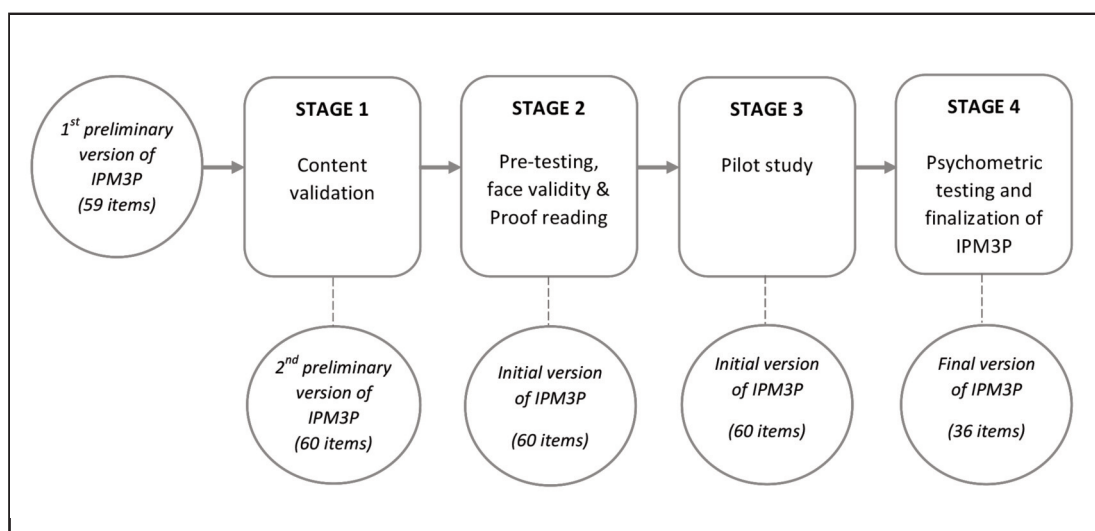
$1^{st}$ preliminary version of IPM3P (59 items)

STAGE 1

Content validation

STAGE 2

Pre-testing, face validity & Proof reading

STAGE 3

Pilot study

STAGE 4

Psychometric testing and finalization of IPM3P

$2^{nd}$ preliminary version of IPM3P (60 items)

Initial version of IPM3P (60 items)

Initial version of IPM3P (60 items)

Final version of IPM3P (36 items)